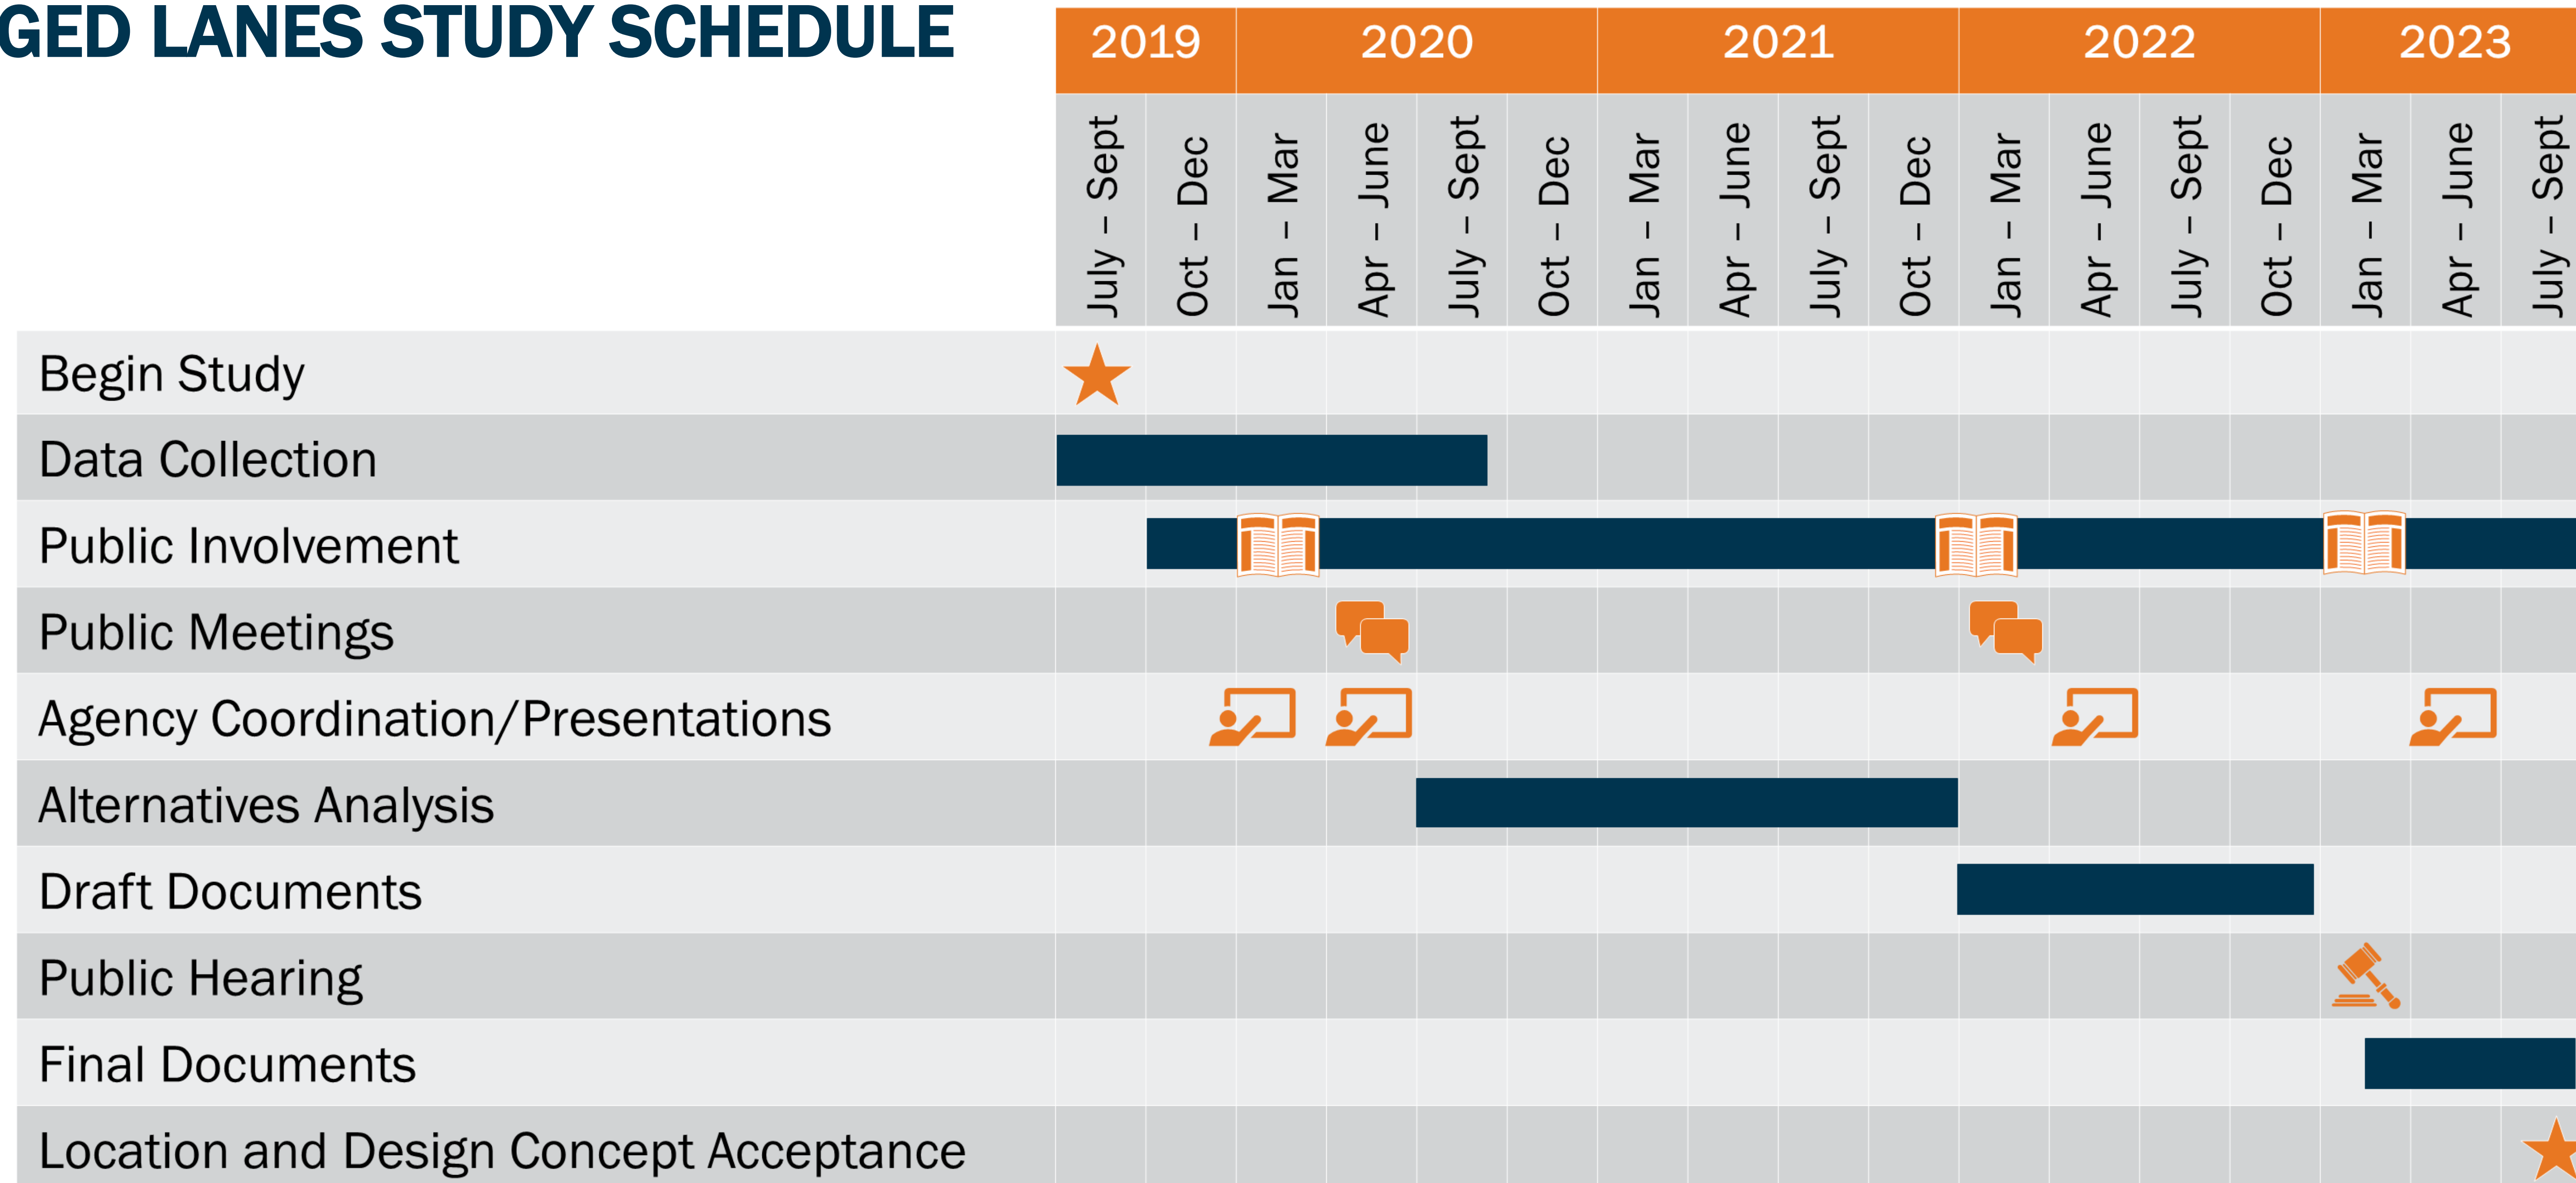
GED LANES STUDY SCHEDULE

| | 2019 | | 2020 | | | | 2021 | | | | 2022 | | | | 2023 | | |
|---|---|---|---|---|---|---|---|---|---|---|---|---|---|---|---|---|---|
| | July – Sept | Oct – Dec | Jan – Mar | Apr – June | July – Sept | Oct – Dec | Jan – Mar | Apr – June | July – Sept | Oct – Dec | Jan – Mar | Apr – June | July – Sept | Oct – Dec | Jan – Mar | Apr – June | July – Sept |
| Begin Study | | | | | | | | | | | | | | | | | |
| Data Collection | | | | | | | | | | | | | | | | | |
| Public Involvement | | | | | | | | | | | | | | | | | |
| Public Meetings | | | | | | | | | | | | | | | | | |
| Agency Coordination/Presentations | | | | | | | | | | | | | | | | | |
| Alternatives Analysis | | | | | | | | | | | | | | | | | |
| Draft Documents | | | | | | | | | | | | | | | | | |
| Public Hearing | | | | | | | | | | | | | | | | | |
| Final Documents | | | | | | | | | | | | | | | | | |
| Location and Design Concept Acceptance | | | | | | | | | | | | | | | | | |